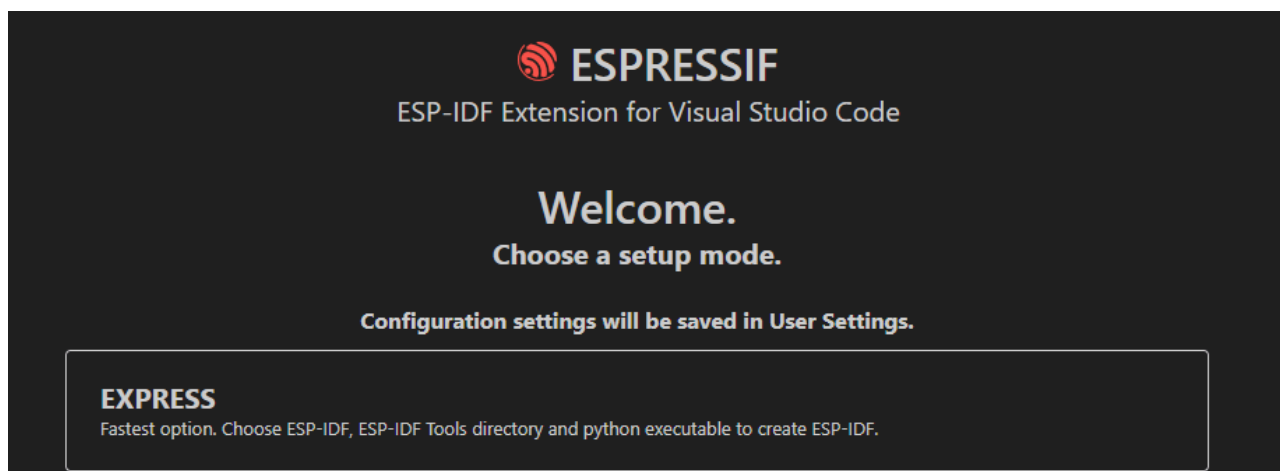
ESPRESSIF
ESP-IDF Extension for Visual Studio Code

Welcome.
Choose a setup mode.

Configuration settings will be saved in User Settings.

EXPRESS
Fastest option. Choose ESP-IDF, ESP-IDF Tools directory and python executable to create ESP-IDF.